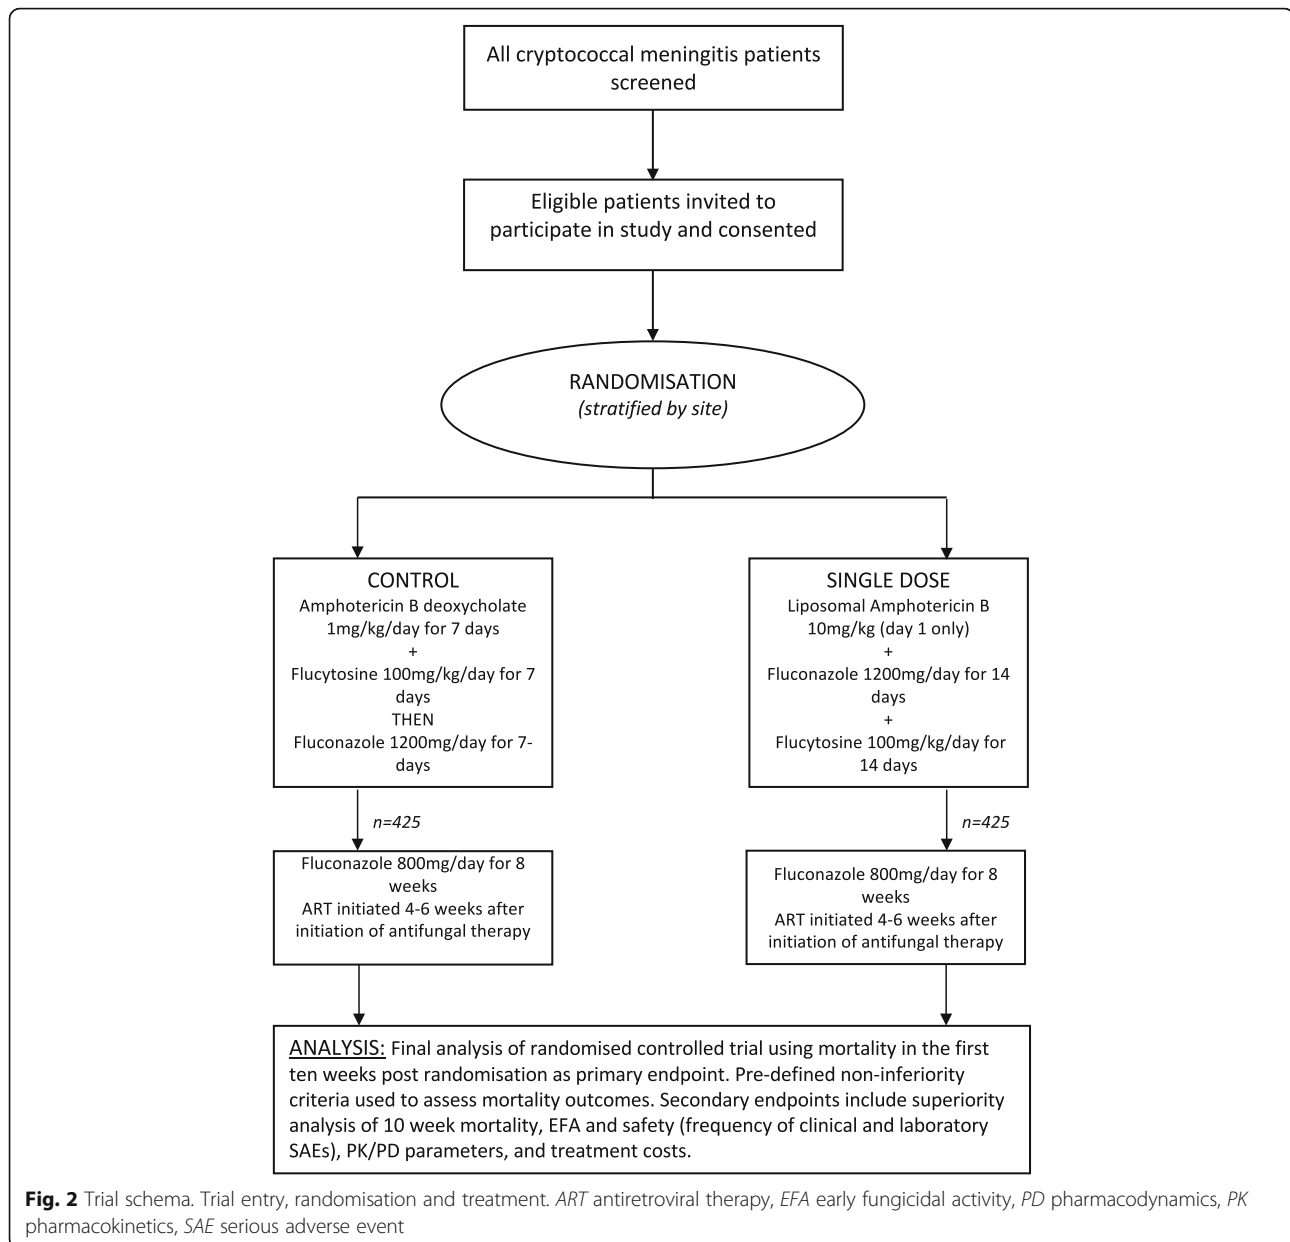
All cryptococcal meningitis patients screened

Eligible patients invited to participate in study and consented

RANDOMISATION
(stratified by site)

CONTROL
Amphotericin B deoxycholate 1mg/kg/day for 7 days
+
Flucytosine 100mg/kg/day for 7 days
THEN
Fluconazole 1200mg/day for 7-days

SINGLE DOSE
Liposomal Amphotericin B 10mg/kg (day 1 only)
+
Fluconazole 1200mg/day for 14 days
+
Flucytosine 100mg/kg/day for 14 days

n=425

n=425

Fluconazole 800mg/day for 8 weeks
ART initiated 4-6 weeks after initiation of antifungal therapy

Fluconazole 800mg/day for 8 weeks
ART initiated 4-6 weeks after initiation of antifungal therapy

ANALYSIS: Final analysis of randomised controlled trial using mortality in the first ten weeks post randomisation as primary endpoint. Pre-defined non-inferiority criteria used to assess mortality outcomes. Secondary endpoints include superiority analysis of 10 week mortality, EFA and safety (frequency of clinical and laboratory SAEs), PK/PD parameters, and treatment costs.

Fig. 2 Trial schema. Trial entry, randomisation and treatment. ART antiretroviral therapy, EFA early fungicidal activity, PD pharmacodynamics, PK pharmacokinetics, SAE serious adverse event